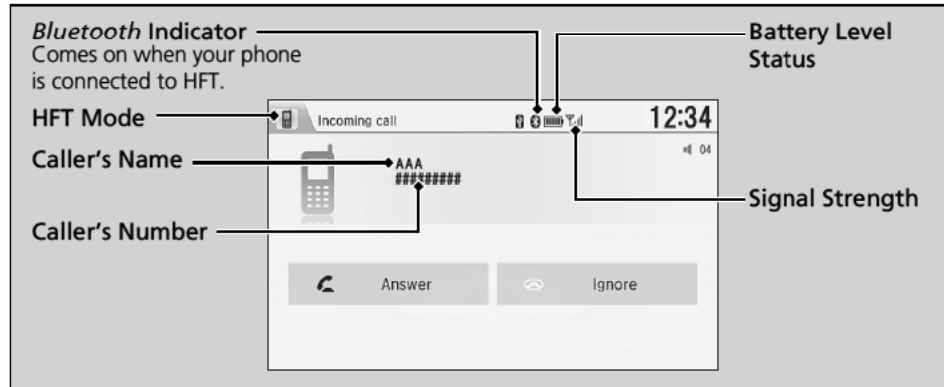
*Bluetooth* Indicator
Comes on when your phone is connected to HFT.

Battery Level Status

HFT Mode

Incoming call

12:34

04

Caller's Name

AAA
#########

Signal Strength

Caller's Number

Answer

Ignore